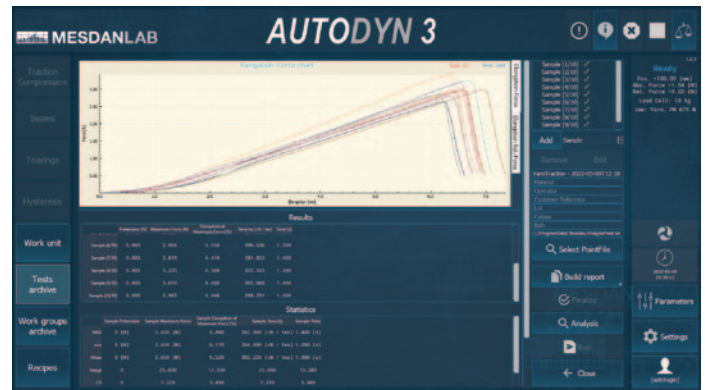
MESDANLAB

AUTODYN 3

Traction Compression

Seams

Tearings

Hysteresis

Work unit

Tests archive

Work groups archive

Recipes

Elongation-Force chart

Results

Statistics

Sample [1/10]
Sample [2/10]
Sample [3/10]
Sample [4/10]
Sample [5/10]
Sample [6/10]
Sample [7/10]
Sample [8/10]
Sample [9/10]

Add Sample

Remove Edit

Q Select PointFile

Build report

Finalize

Q Analysis

Run

← Close

Ready

Parameters

Settings

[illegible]